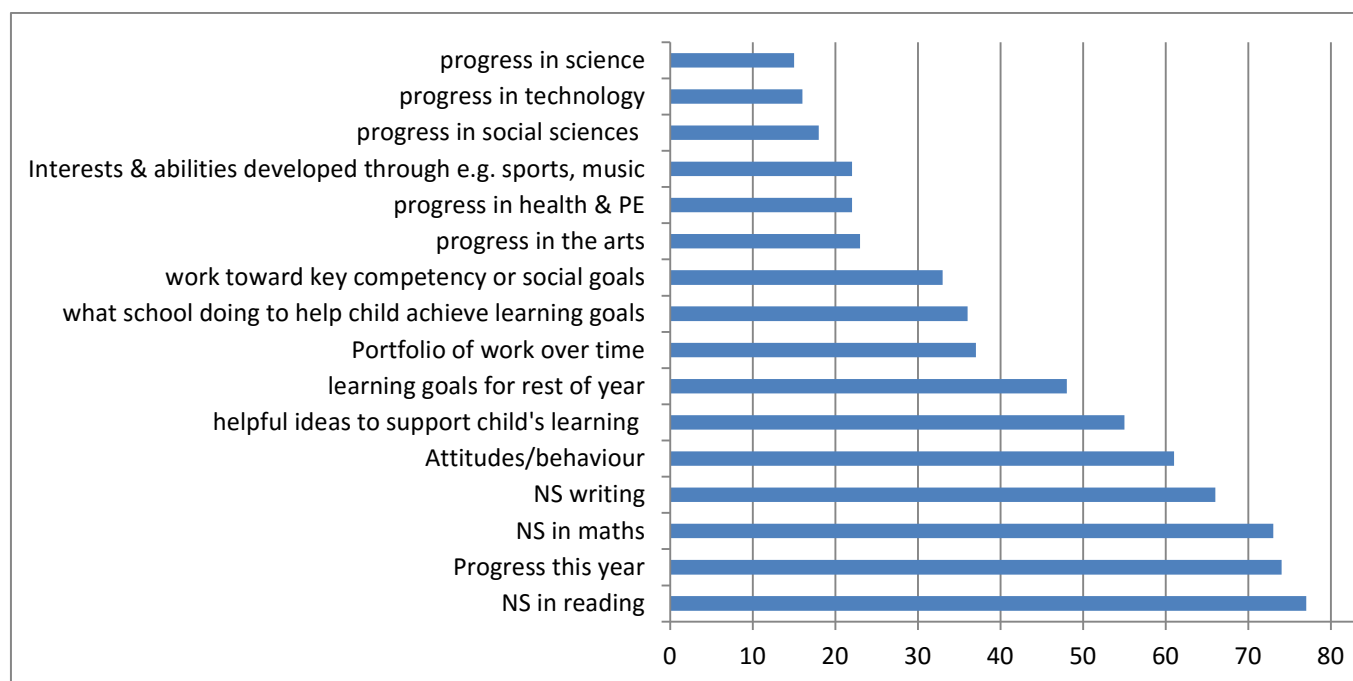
progress in science
progress in technology
progress in social sciences
Interests & abilities developed through e.g. sports, music
progress in health & PE
progress in the arts
work toward key competency or social goals
what school doing to help child achieve learning goals
Portfolio of work over time
learning goals for rest of year
helpful ideas to support child's learning
Attitudes/behaviour
NS writing
NS in maths
Progress this year
NS in reading

0 10 20 30 40 50 60 70 80